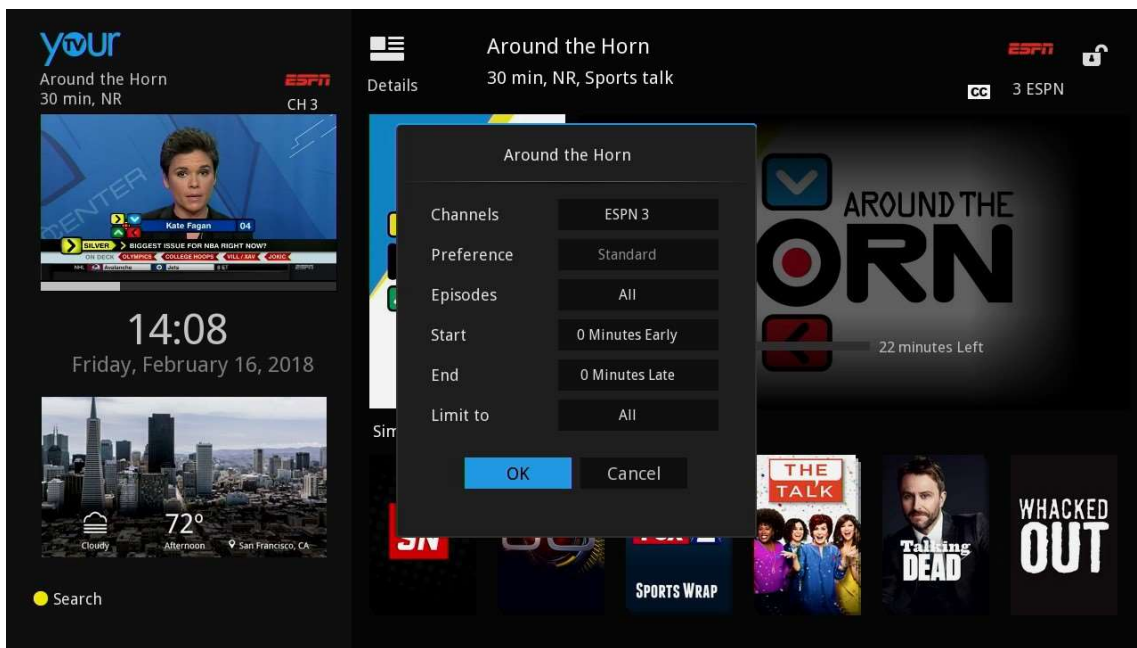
yourtv
Around the Horn
30 min, NR
ESPN
CH 3

Kate Fagan 04
SILVER > BIGGEST ISSUE FOR NBA RIGHT NOW?
ON DECK OLYMPICS COLLEGE HOOPS VILL / XAV JOKIC
NHL Avalanche Jets
ESPN
CENTER

14:08
Friday, February 16, 2018

72°
Cloudy Afternoon San Francisco, CA

Search

Details
Around the Horn
30 min, NR, Sports talk
ESPN
CC 3 ESPN

Around the Horn
Channels ESPN 3
Preference Standard
Episodes All
Start 0 Minutes Early
End 0 Minutes Late
Limit to All
OK Cancel

AROUND THE
ORN
22 minutes Left

Sim
SN
SPORTS WRAP
THE TALK
Talking DEAD
WHACKED OUT